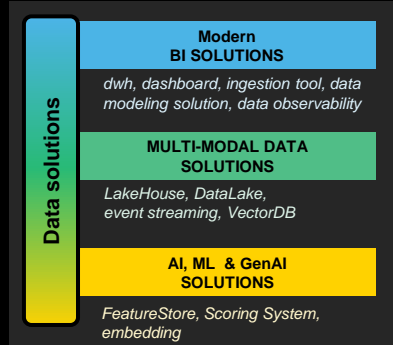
Data solutions

Modern
BI SOLUTIONS

dwh, dashboard, ingestion tool, data modeling solution, data observability

MULTI-MODAL DATA SOLUTIONS

LakeHouse, DataLake, event streaming, VectorDB

AI, ML & GenAI SOLUTIONS

FeatureStore, Scoring System, embedding